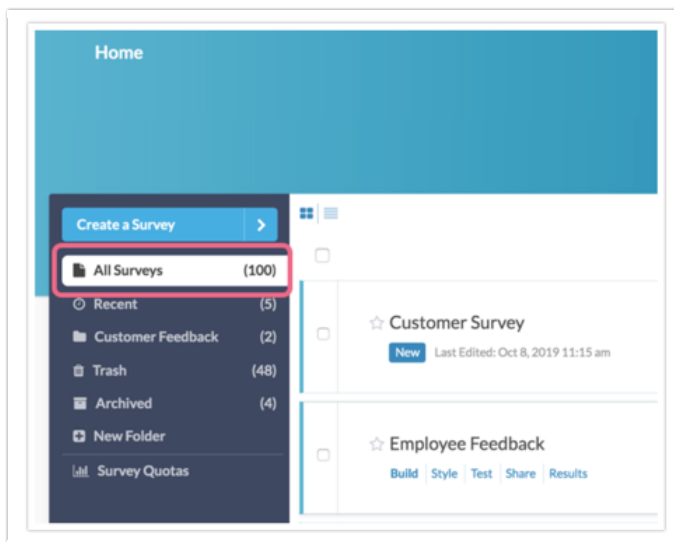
Home

Create a Survey >

All Surveys (100)
Recent (5)
Customer Feedback (2)
Trash (48)
Archived (4)
New Folder
Survey Quotas

☆ Customer Survey
New Last Edited: Oct 8, 2019 11:15 am

☆ Employee Feedback
Build | Style | Test | Share | Results